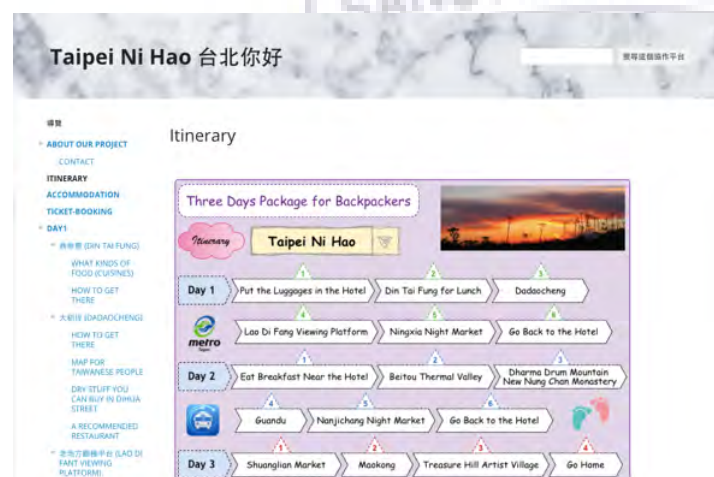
Taipei Ni Hao 台北你好

搜尋這個協作平台

導覽

ABOUT OUR PROJECT

CONTACT

ITINERARY

ACCOMMODATION

TICKET-BOOKING

DAY1

鼎泰豐 (DIN TAI FUNG)

WHAT KINDS OF FOOD (CUISINES)

HOW TO GET THERE

大稻埕 (DADAOCHENG)

HOW TO GET THERE

MAP FOR TAIWANESE PEOPLE

DRY STUFF YOU CAN BUY IN DIHUA STREET

A RECOMMENDED RESTAURANT

老地方觀機平台 (LAO DI FANT VIEWING PLATFORM)

Itinerary

Three Days Package for Backpackers

Itinerary

Taipei Ni Hao

Day 1

1 Put the Luggages in the Hotel

2 Din Tai Fung for Lunch

3 Dadaocheng

metro

4 Lao Di Fang Viewing Platform

5 Ningxia Night Market

6 Go Back to the Hotel

Day 2

1 Eat Breakfast Near the Hotel

2 Beitou Thermal Valley

3 Dharma Drum Mountain New Nung Chan Monastery

4 Guandu

5 Nanjichang Night Market

6 Go Back to the Hotel

Day 3

1 Shuanglian Market

2 Maokong

3 Treasure Hill Artist Village

4 Go Home